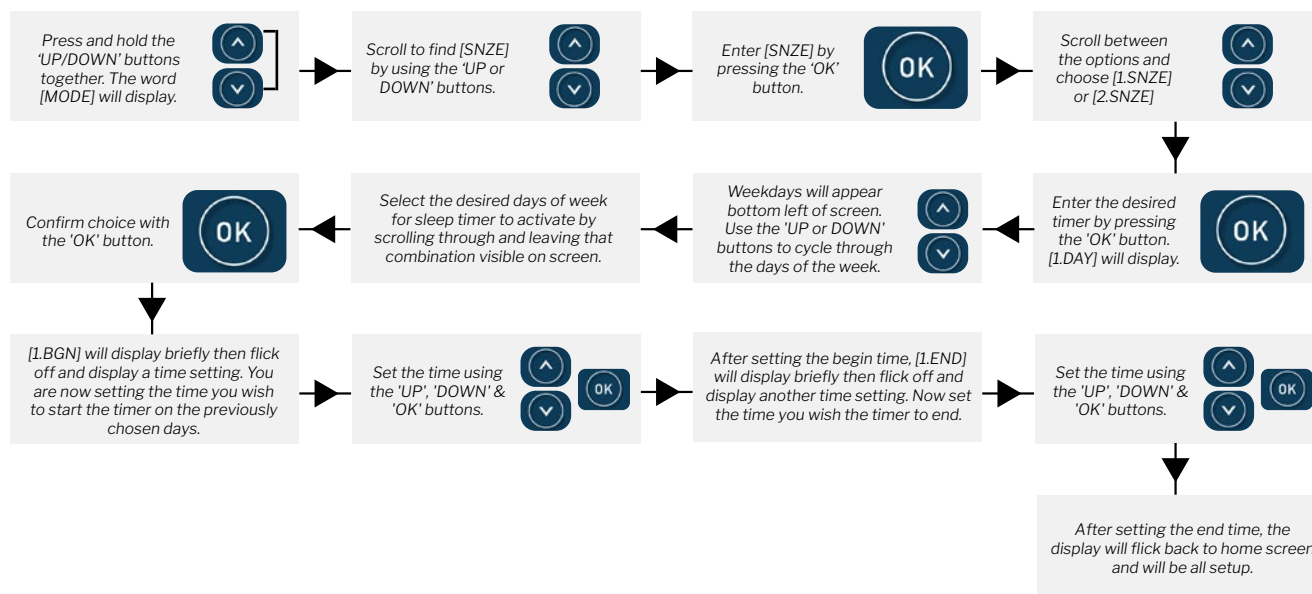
Press and hold the 'UP/DOWN' buttons together. The word [MODE] will display.

Scroll to find [SNZE] by using the 'UP or DOWN' buttons.

Enter [SNZE] by pressing the 'OK' button.

OK

Scroll between the options and choose [1.SNZE] or [2.SNZE]

Enter the desired timer by pressing the 'OK' button. [1.DAY] will display.

OK

Weekdays will appear bottom left of screen. Use the 'UP or DOWN' buttons to cycle through the days of the week.

Select the desired days of week for sleep timer to activate by scrolling through and leaving that combination visible on screen.

Confirm choice with the 'OK' button.

OK

[1.BGN] will display briefly then flick off and display a time setting. You are now setting the time you wish to start the timer on the previously chosen days.

Set the time using the 'UP', 'DOWN' & 'OK' buttons.

OK

After setting the begin time, [1.END] will display briefly then flick off and display another time setting. Now set the time you wish the timer to end.

Set the time using the 'UP', 'DOWN' & 'OK' buttons.

OK

After setting the end time, the display will flick back to home screer and will be all setup.